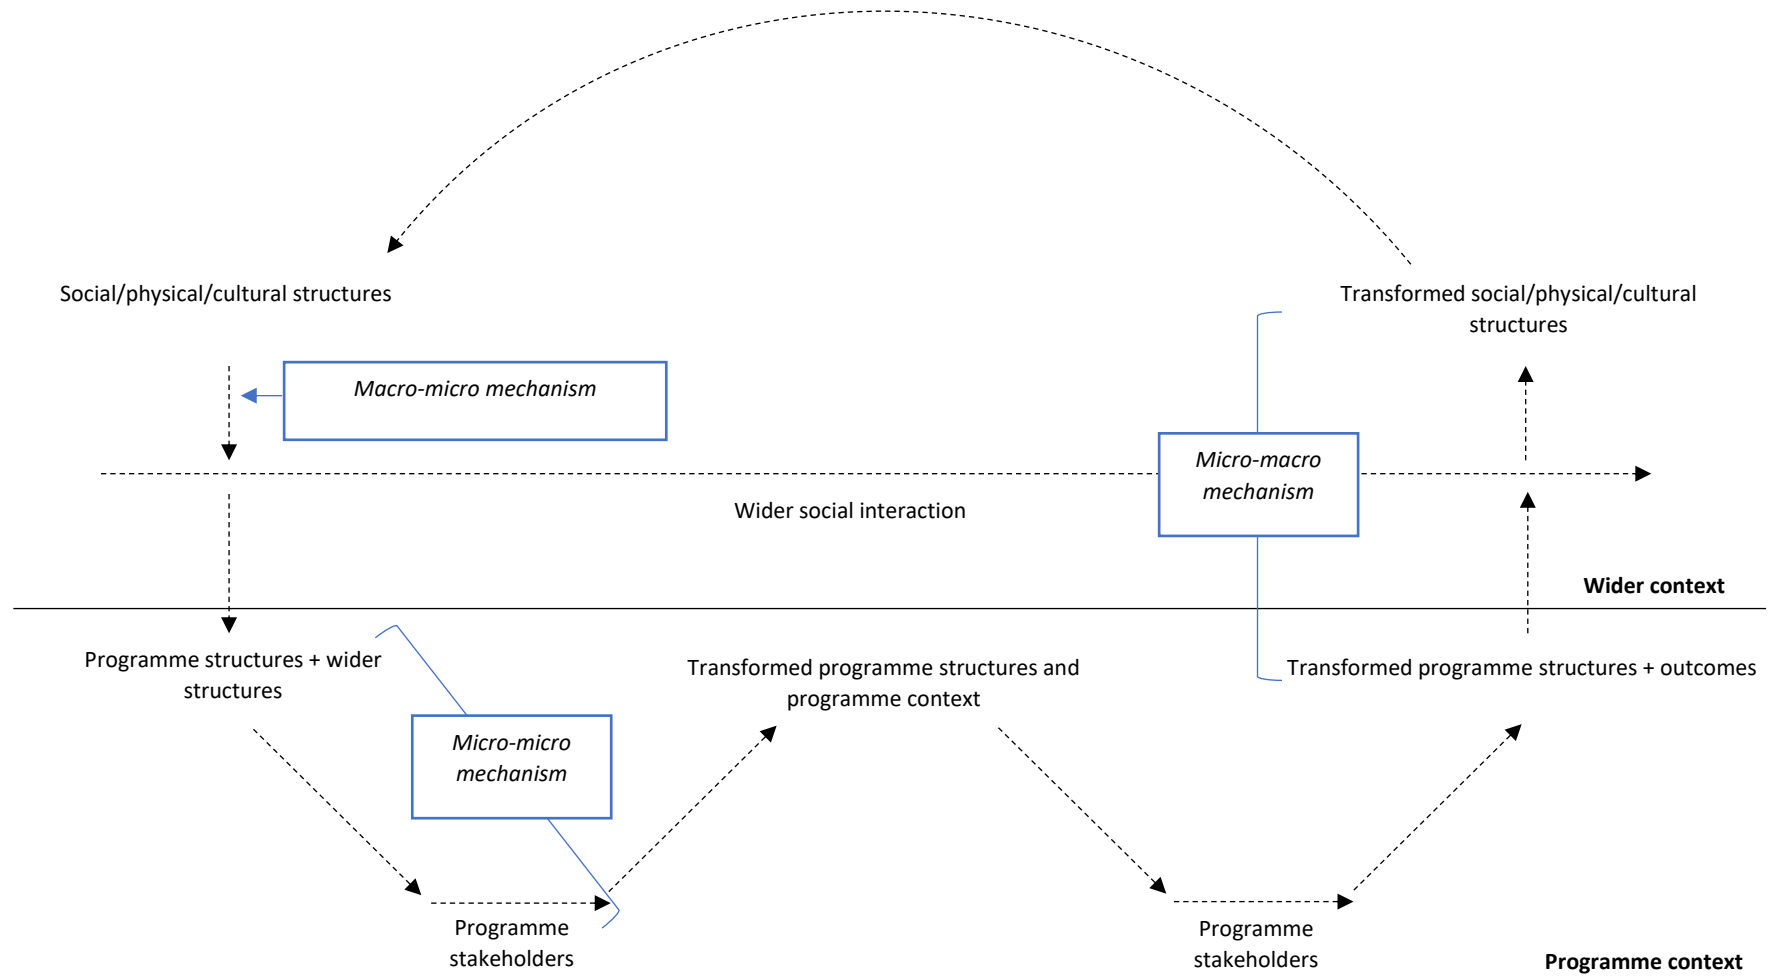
Social/physical/cultural structures

Transformed social/physical/cultural structures

*Macro-micro mechanism*

*Micro-macro mechanism*

Wider social interaction

**Wider context**

Programme structures + wider structures

Transformed programme structures and programme context

Transformed programme structures + outcomes

*Micro-micro mechanism*

Programme stakeholders

Programme stakeholders

**Programme context**